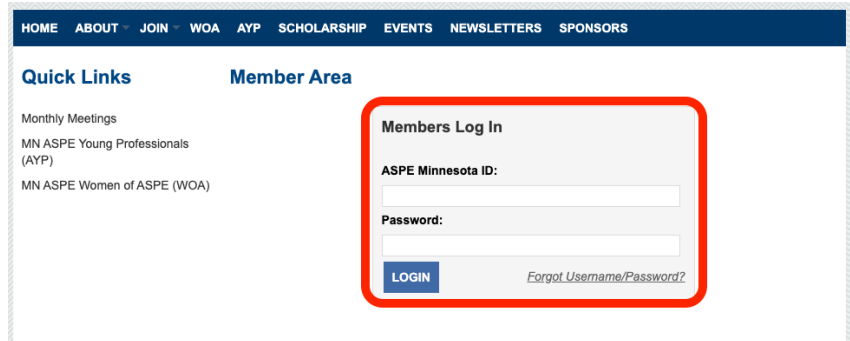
HOME ABOUT JOIN WOA AYP SCHOLARSHIP EVENTS NEWSLETTERS SPONSORS

Quick Links

Monthly Meetings

MN ASPE Young Professionals (AYP)

MN ASPE Women of ASPE (WOA)

Member Area

Members Log In

ASPE Minnesota ID:

Password:

LOGIN

Forgot Username/Password?